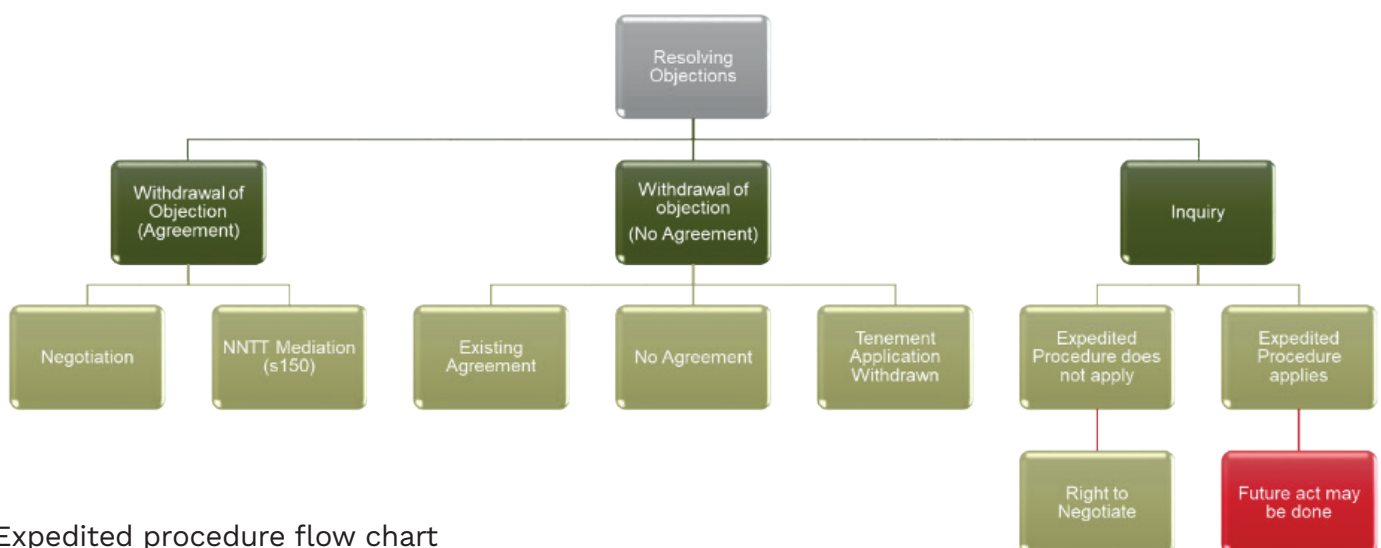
Resolving Objections

Withdrawal of Objection (Agreement)

Withdrawal of objection (No Agreement)

Inquiry

Negotiation

NNTT Mediation (s150)

Existing Agreement

No Agreement

Tenement Application Withdrawn

Expedited Procedure does not apply

Expedited Procedure applies

Right to Negotiate

Future act may be done

Expedited procedure flow chart